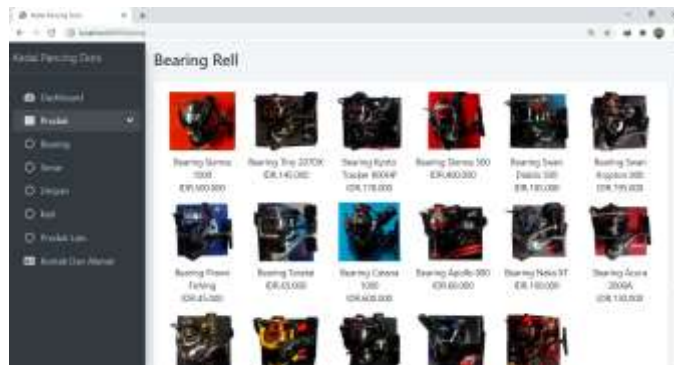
Kedai Pancing Doni

Bearing Rell

Dashboard
Produk
Bearing
Senar
Umpan
Reel
Produk Lain
Kontak Dan Alamat

Bearing Daiwa 1000 IDR.500.000

Bearing Shu 2270X IDR.140.000

Bearing Kyoto Tracker 8000F IDR.170.000

Bearing Daiwa 500 IDR.400.000

Bearing Swan Diablo 500 IDR.180.000

Bearing Swan Kripton 800 IDR.195.000

Bearing Power Fishing IDR.45.000

Bearing Tomate IDR.65.000

Bearing Catana 1000 IDR.600.000

Bearing Apollo 880 IDR.60.000

Bearing Neko ST IDR.100.000

Bearing Acura 2000A IDR.130.000